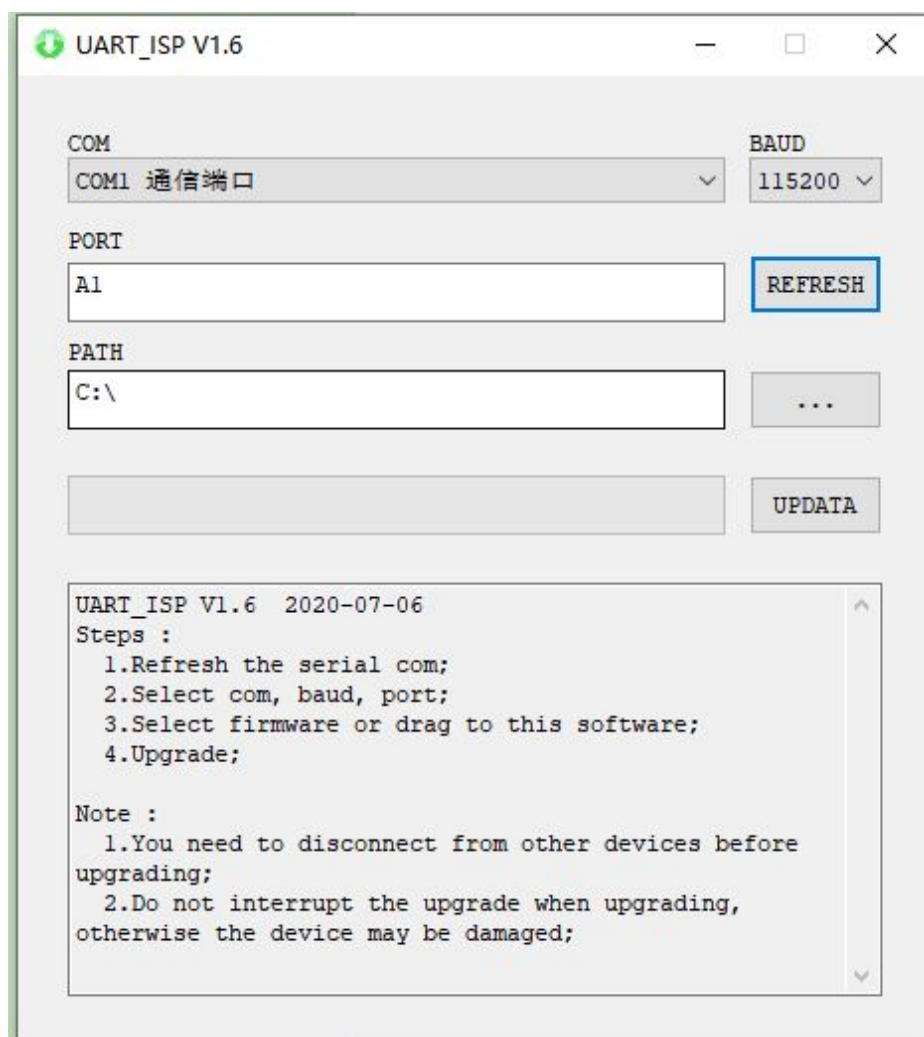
UART_ISP V1.6

COM
COM1 通信端口

BAUD
115200

PORT
A1

REFRESH

PATH
C:\

...

UPDATA

UART_ISP V1.6 2020-07-06
Steps :
1.Refresh the serial com;
2.Select com, baud, port;
3.Select firmware or drag to this software;
4.Upgrade;

Note :
1.You need to disconnect from other devices before upgrading;
2.Do not interrupt the upgrade when upgrading, otherwise the device may be damaged;